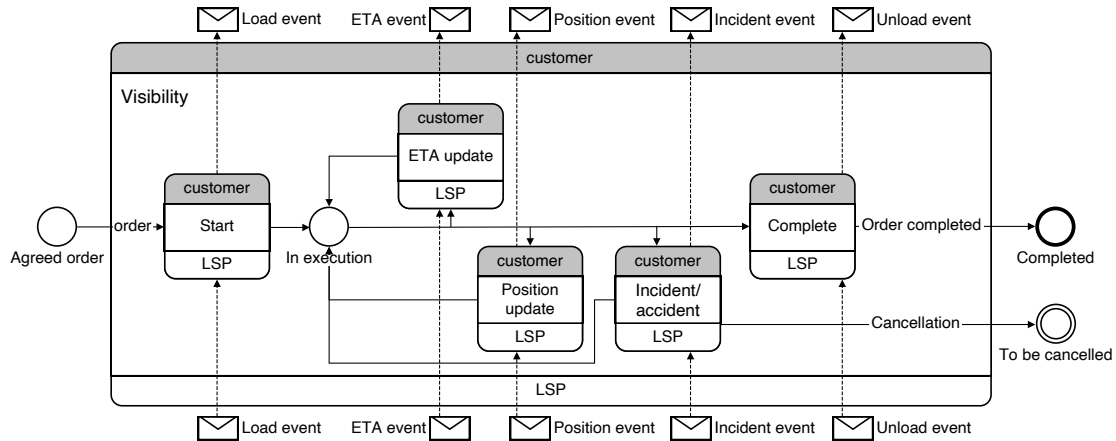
Load event
ETA event
Position event
Incident event
Unload event

customer

Visibility

customer
ETA update
LSP

customer
Start
LSP

customer
Complete
LSP

Agreed order
order
In execution
Order completed
Completed

customer
Position update
LSP

customer
Incident/ accident
LSP

Cancellation
To be cancelled

LSP

Load event
ETA event
Position event
Incident event
Unload event